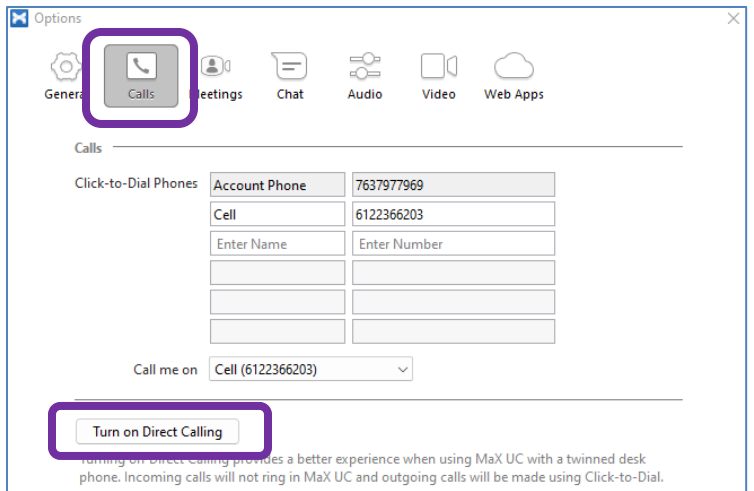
Options

General Calls Meetings Chat Audio Video Web Apps

Calls

Click-to-Dial Phones

| Account Phone | 7637977969 |
|---|---|
| Cell | 6122366203 |
| Enter Name | Enter Number |
| | |
| | |
| | |

Call me on Cell (6122366203)

Turn on Direct Calling

Turning on Direct Calling provides a better experience when using MaX UC with a twinned desk phone. Incoming calls will not ring in MaX UC and outgoing calls will be made using Click-to-Dial.